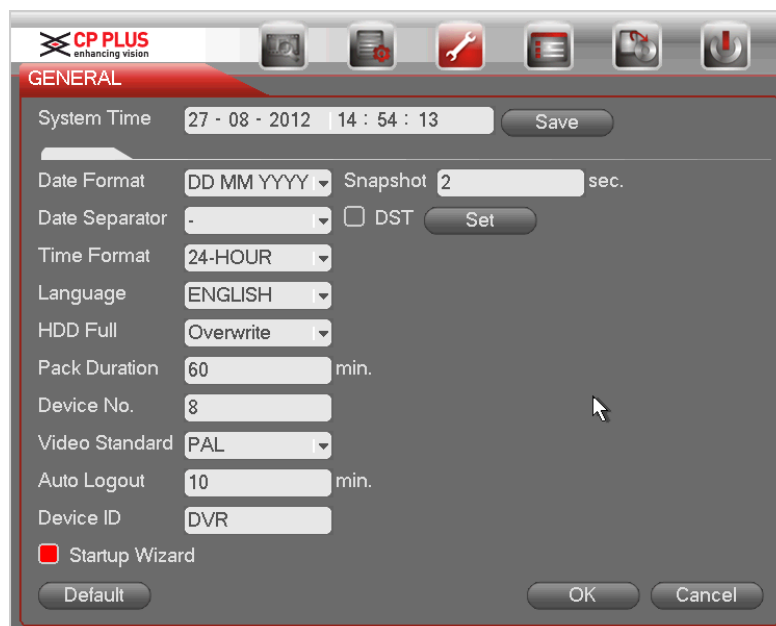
CP PLUS
enhancing vision

GENERAL

System Time 27 - 08 - 2012 14 : 54 : 13 Save

Date Format DD MM YYYY Snapshot 2 sec.
Date Separator - DST Set
Time Format 24-HOUR
Language ENGLISH
HDD Full Overwrite
Pack Duration 60 min.
Device No. 8
Video Standard PAL
Auto Logout 10 min.
Device ID DVR
Startup Wizard

Default OK Cancel